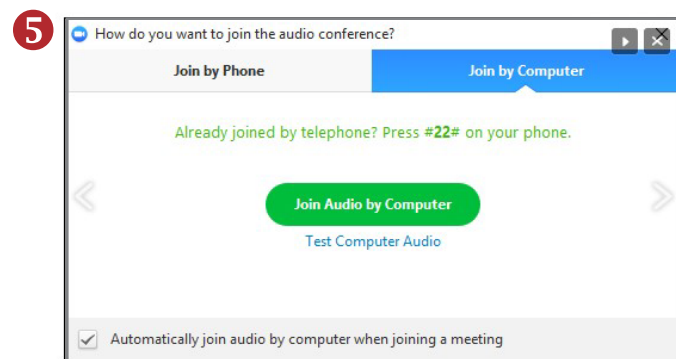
5

How do you want to join the audio conference?

Join by Phone

Join by Computer

Already joined by telephone? Press #22# on your phone.

Join Audio by Computer

Test Computer Audio

Automatically join audio by computer when joining a meeting